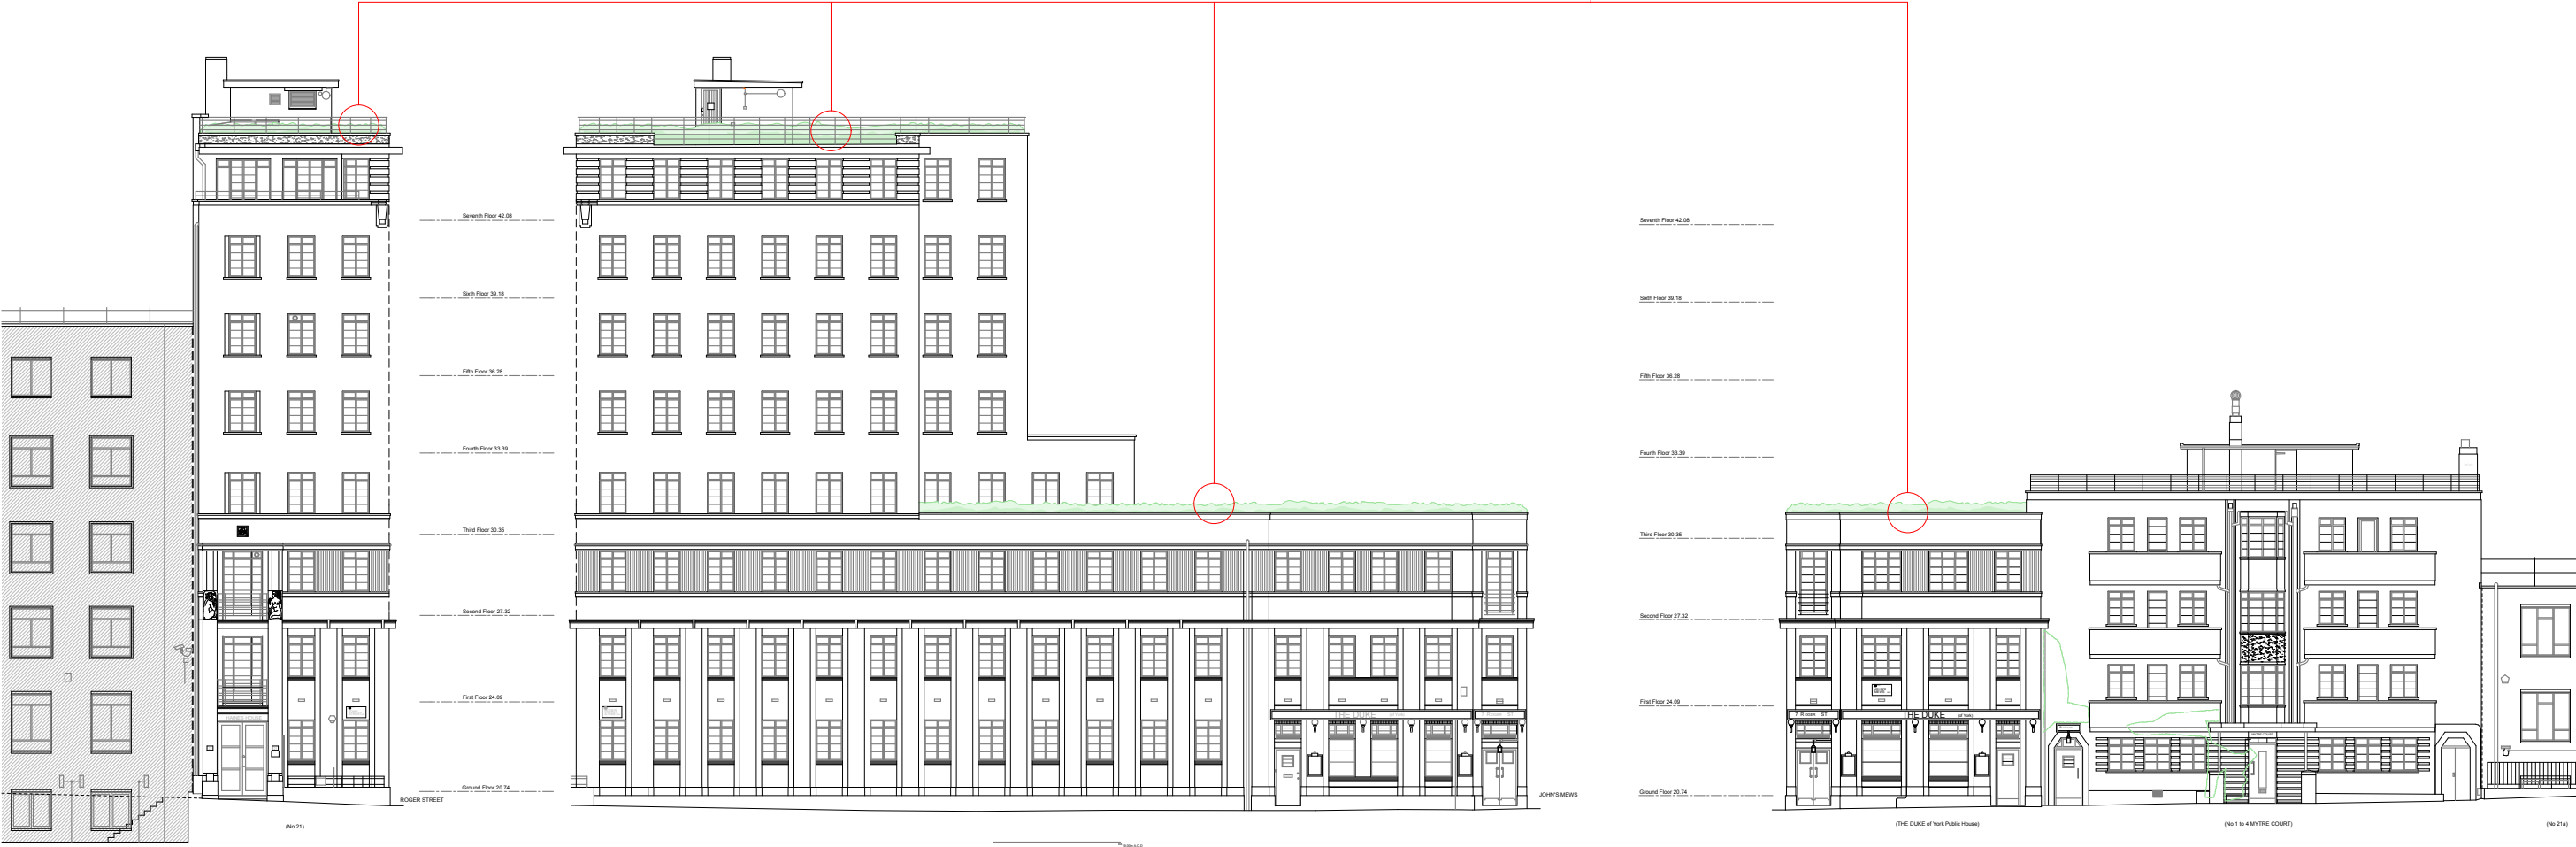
Seventh Floor 42.08

Sixth Floor 39.18

Fifth Floor 36.28

Fourth Floor 33.39

Third Floor 30.35

Second Floor 27.32

First Floor 24.09

Ground Floor 20.74

ROGER STREET

(No 21)

THE DUKE

JOHN'S MEWS

Seventh Floor 42.08

Sixth Floor 39.18

Fifth Floor 36.28

Fourth Floor 33.39

Third Floor 30.35

Second Floor 27.32

First Floor 24.09

Ground Floor 20.74

THE DUKE

(THE DUKE of York Public House)

(No 1 to 4 MYTRE COURT)

(No 21a)